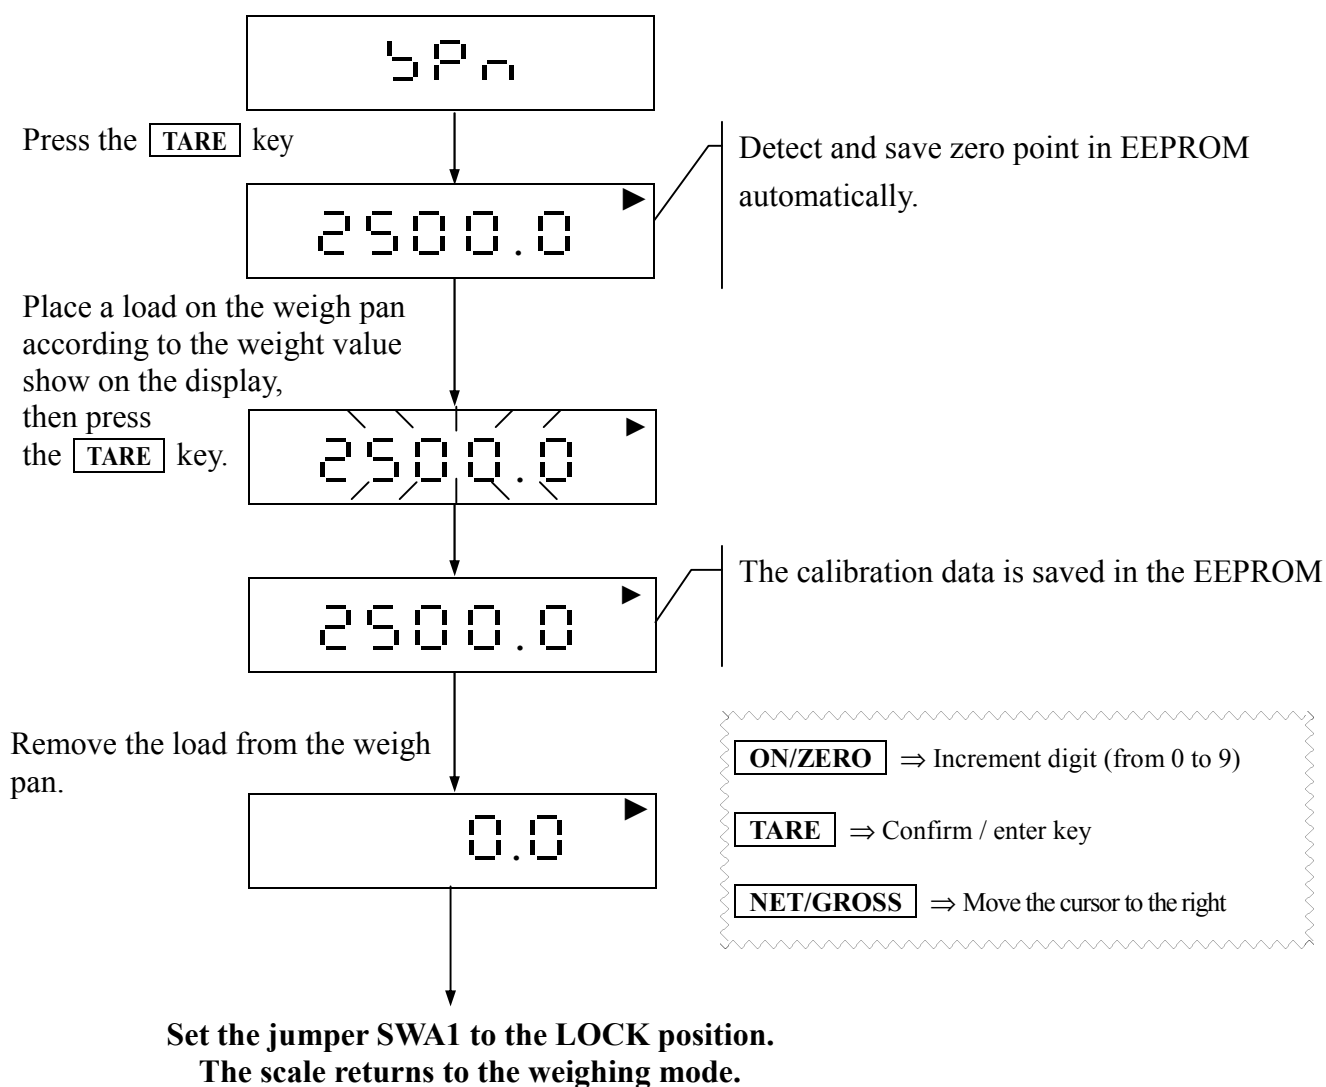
SPn

Press the TARE key

2500.0

Detect and save zero point in EEPROM automatically.

Place a load on the weigh pan according to the weight value show on the display, then press the TARE key.

2500.0

2500.0

The calibration data is saved in the EEPROM

Remove the load from the weigh pan.

0.0

ON/ZERO $\Rightarrow$ Increment digit (from 0 to 9)

TARE $\Rightarrow$ Confirm / enter key

NET/GROSS $\Rightarrow$ Move the cursor to the right

Set the jumper SWA1 to the LOCK position.
The scale returns to the weighing mode.